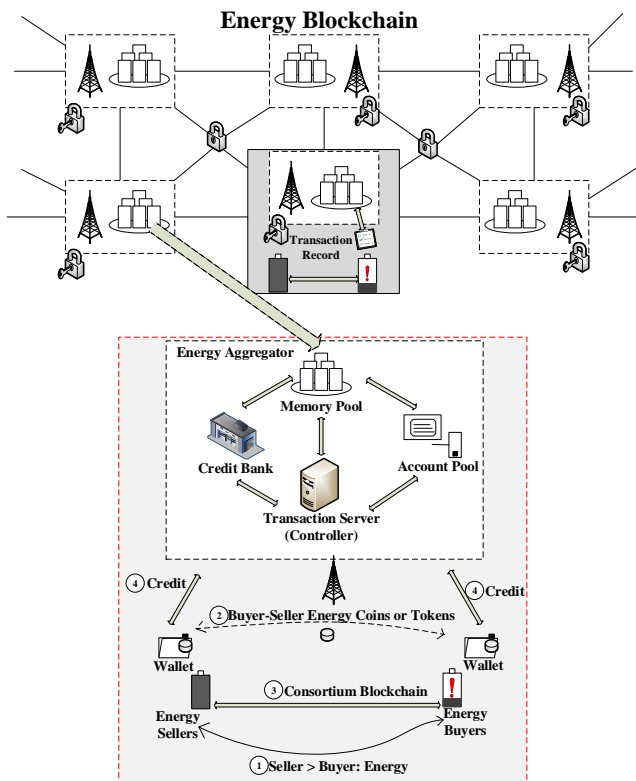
Energy Blockchain

Transaction Record

Energy Aggregator

Memory Pool

Credit Bank

Account Pool

Transaction Server (Controller)

4 Credit

4 Credit

2 Buyer-Seller Energy Coins or Tokens

Wallet

Wallet

3 Consortium Blockchain

Energy Sellers

Energy Buyers

1 Seller > Buyer: Energy